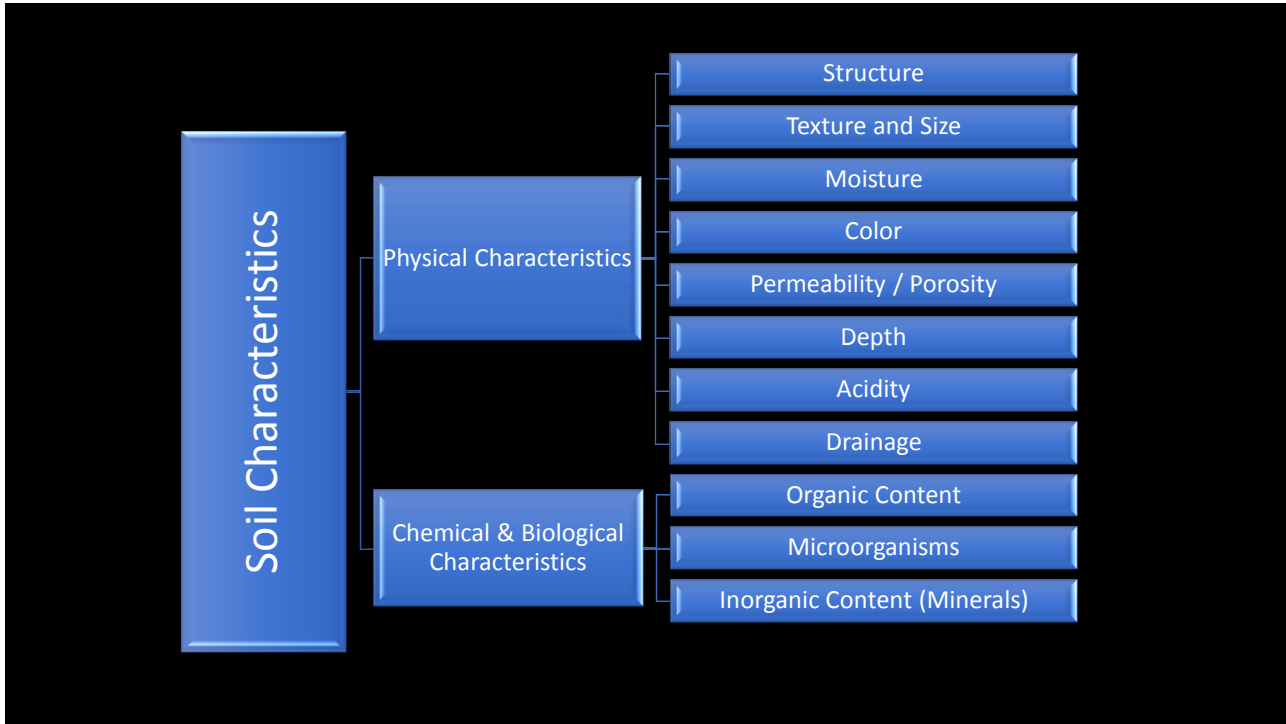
Soil Characteristics

Physical Characteristics

Structure

Texture and Size

Moisture

Color

Permeability / Porosity

Depth

Acidity

Drainage

Chemical & Biological Characteristics

Organic Content

Microorganisms

Inorganic Content (Minerals)